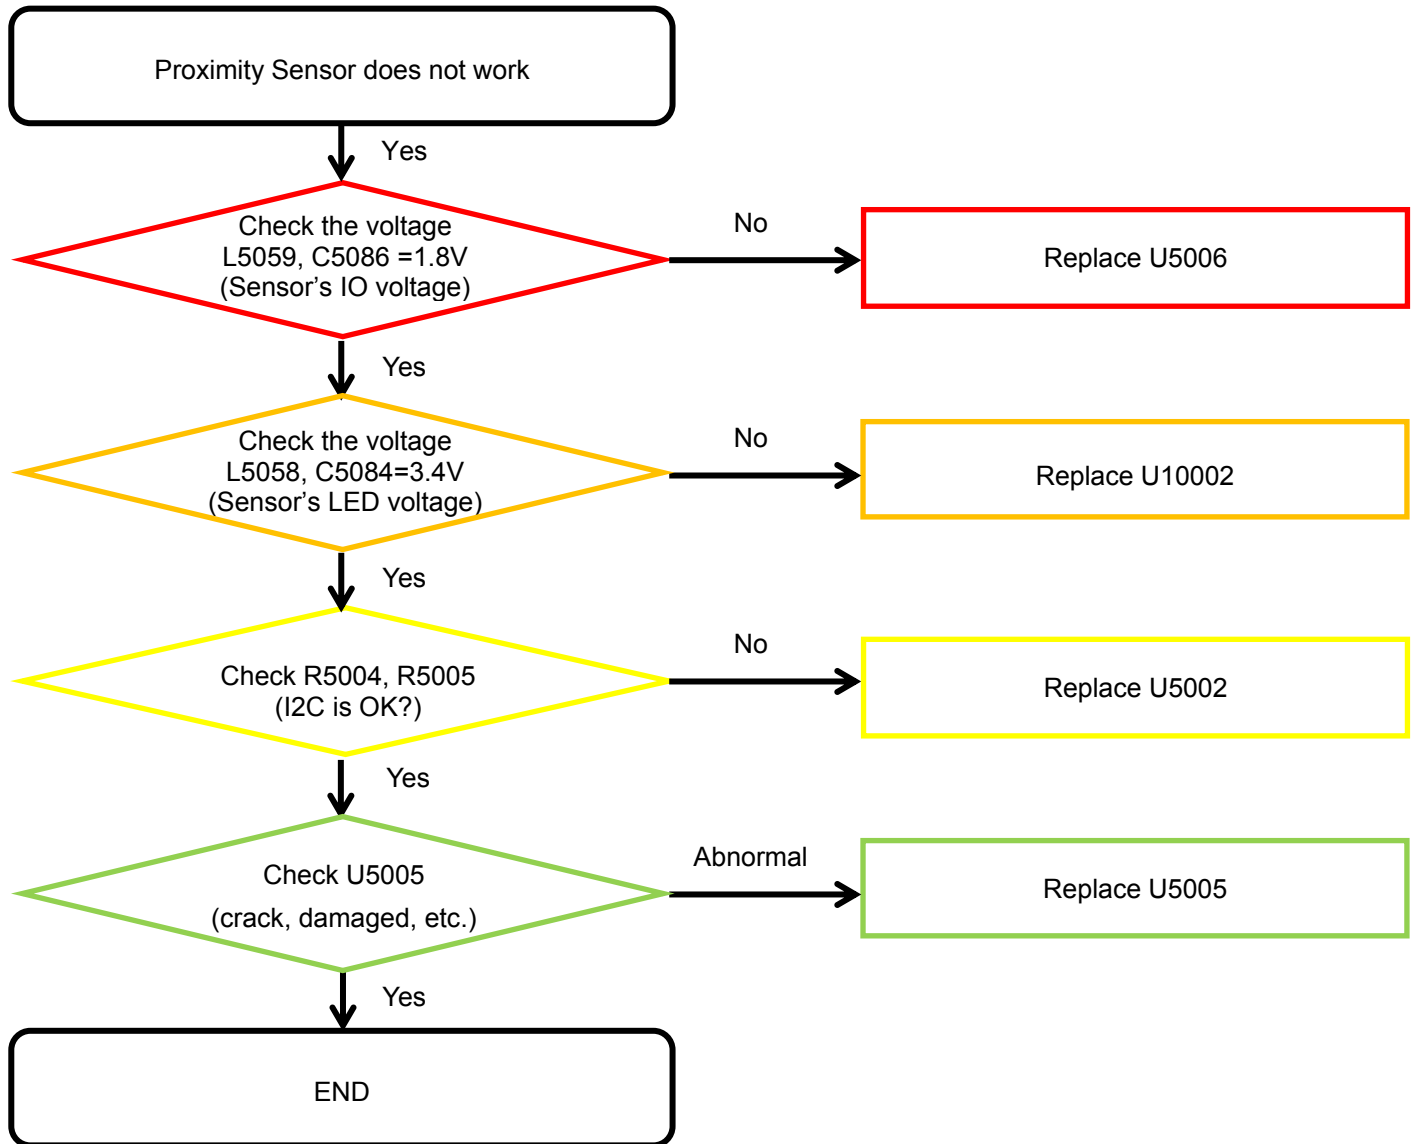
Proximity Sensor does not work

Yes

Check the voltage
L5059, C5086 =1.8V
(Sensor’s IO voltage)

No

Replace U5006

Yes

Check the voltage
L5058, C5084=3.4V
(Sensor’s LED voltage)

No

Replace U10002

Yes

Check R5004, R5005
(I2C is OK?)

No

Replace U5002

Yes

Check U5005
(crack, damaged, etc.)

Abnormal

Replace U5005

Yes

END